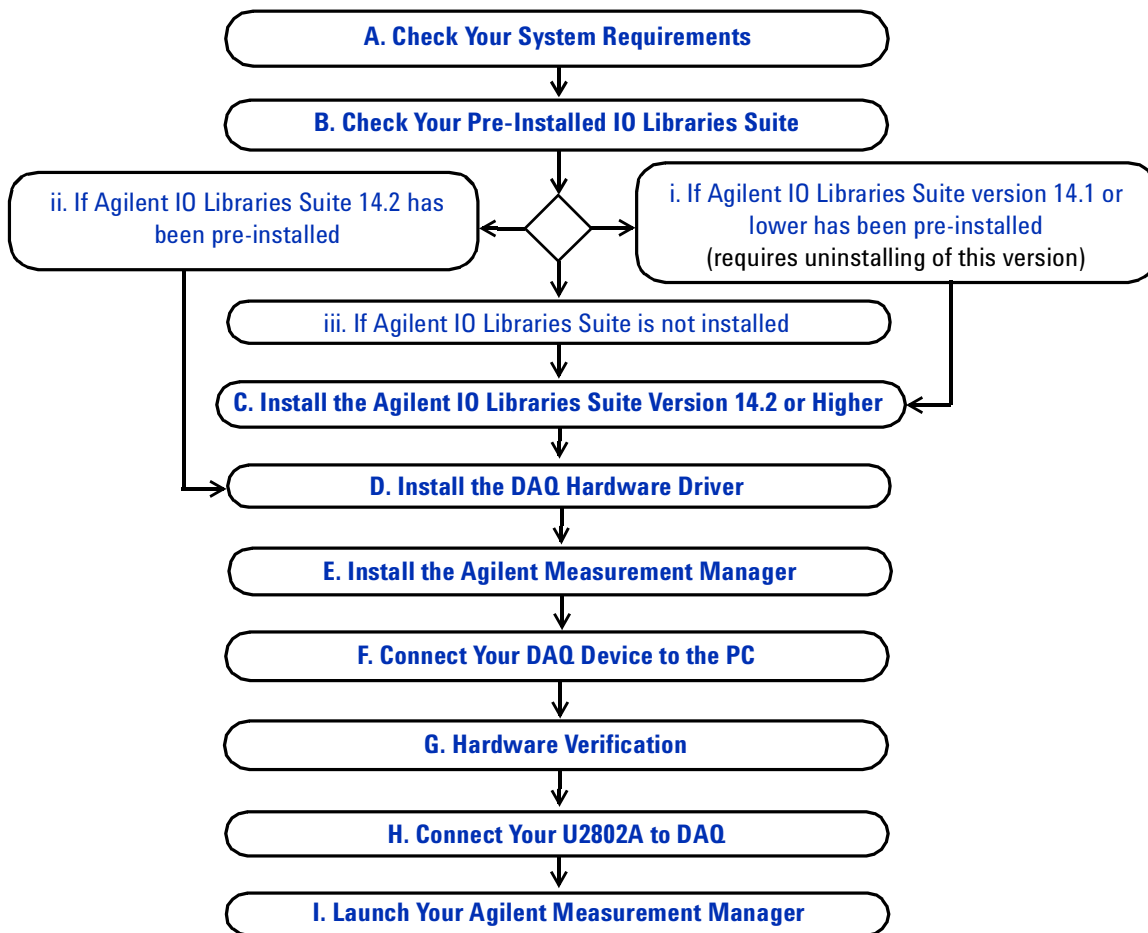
A. Check Your System Requirements

B. Check Your Pre-Installed IO Libraries Suite

ii. If Agilent IO Libraries Suite 14.2 has been pre-installed

i. If Agilent IO Libraries Suite version 14.1 or lower has been pre-installed
(requires uninstalling of this version)

iii. If Agilent IO Libraries Suite is not installed

C. Install the Agilent IO Libraries Suite Version 14.2 or Higher

D. Install the DAQ Hardware Driver

E. Install the Agilent Measurement Manager

F. Connect Your DAQ Device to the PC

G. Hardware Verification

H. Connect Your U2802A to DAQ

I. Launch Your Agilent Measurement Manager